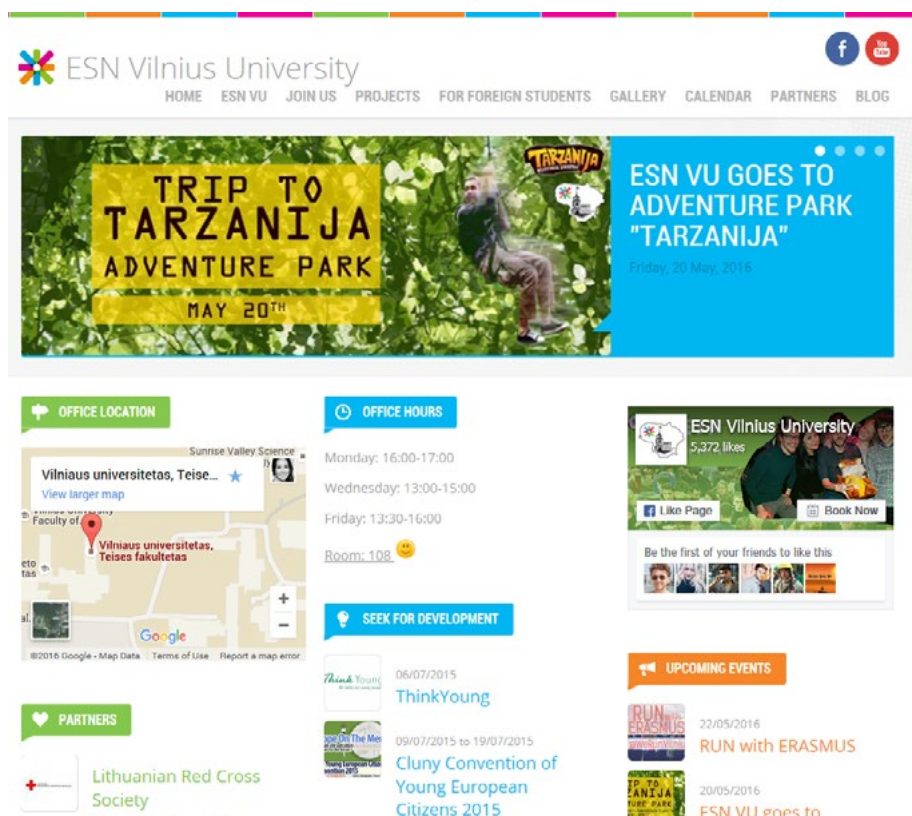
ESN Vilnius University

You Tube

HOME ESN VU JOIN US PROJECTS FOR FOREIGN STUDENTS GALLERY CALENDAR PARTNERS BLOG

TRIP TO TARZANIJA ADVENTURE PARK

MAY 20TH

TARZANIJA

ESN VU GOES TO ADVENTURE PARK "TARZANIJA"

Friday, 20 May, 2016

OFFICE LOCATION

Sunrise Valley Science

Vilniaus universitetas, Teise...

View larger map

Vilnius University Faculty of

Vilniaus universitetas, Teises fakultetas

Google

©2016 Google · Map Data Terms of Use Report a map error

OFFICE HOURS

Monday: 16:00-17:00

Wednesday: 13:00-15:00

Friday: 13:30-16:00

Room: 108

SEEK FOR DEVELOPMENT

ThinkYoung

06/07/2015

ThinkYoung

09/07/2015 to 19/07/2015

Cluny Convention of Young European Citizens 2015

ESN Vilnius University

5,372 likes

Like Page

Book Now

Be the first of your friends to like this

UPCOMING EVENTS

RUN with ERASMUS

22/05/2016

RUN with ERASMUS

20/05/2016

ESN VU goes to

PARTNERS

Lithuanian Red Cross Society